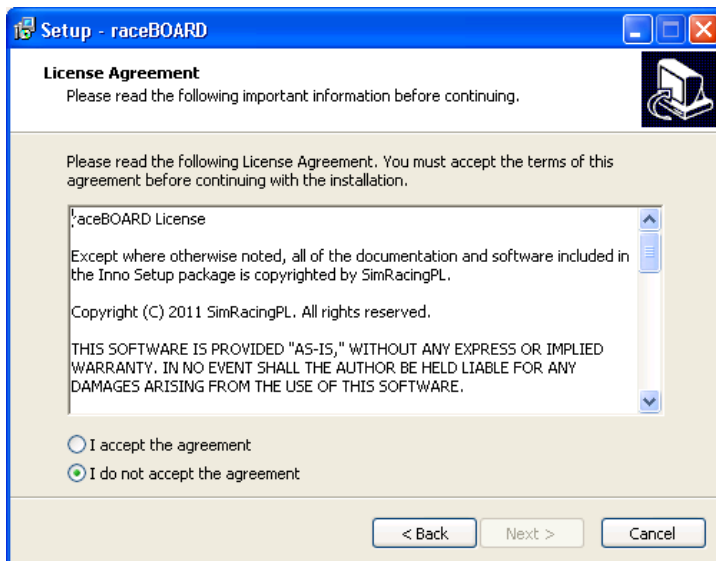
Setup - raceBOARD

License Agreement
Please read the following important information before continuing.

Please read the following License Agreement. You must accept the terms of this agreement before continuing with the installation.

raceBOARD License

Except where otherwise noted, all of the documentation and software included in the Inno Setup package is copyrighted by SimRacingPL.

Copyright (C) 2011 SimRacingPL. All rights reserved.

THIS SOFTWARE IS PROVIDED "AS-IS," WITHOUT ANY EXPRESS OR IMPLIED WARRANTY. IN NO EVENT SHALL THE AUTHOR BE HELD LIABLE FOR ANY DAMAGES ARISING FROM THE USE OF THIS SOFTWARE.

I accept the agreement
I do not accept the agreement

< Back
Next >
Cancel